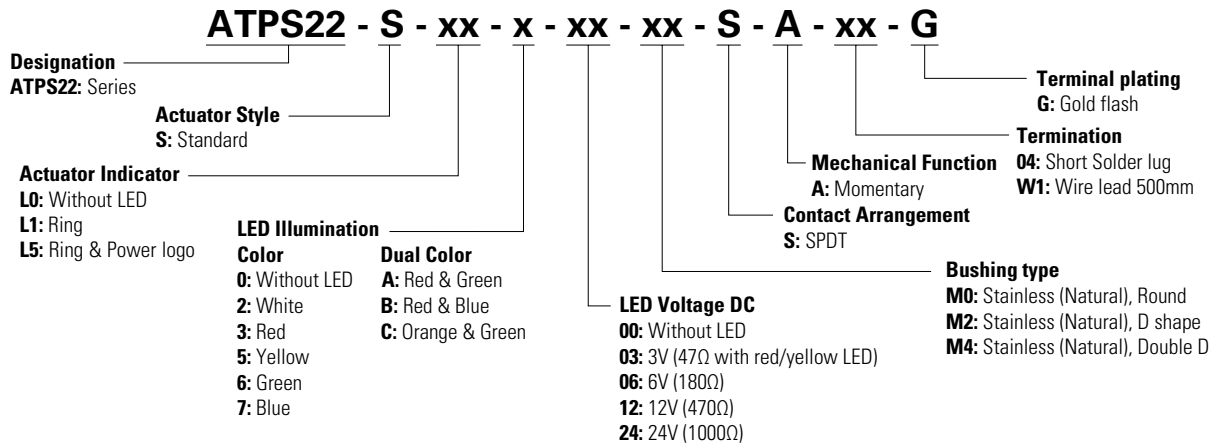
ATPS22 - S - xx - x - xx - xx - S - A - xx - G

Designation
ATPS22: Series

Actuator Style
S: Standard

Actuator Indicator
L0: Without LED
L1: Ring
L5: Ring & Power logo

LED Illumination
Color
0: Without LED
2: White
3: Red
5: Yellow
6: Green
7: Blue

Dual Color
A: Red & Green
B: Red & Blue
C: Orange & Green

LED Voltage DC
00: Without LED
03: 3V (47Ω with red/yellow LED)
06: 6V (180Ω)
12: 12V (470Ω)
24: 24V (1000Ω)

Bushing type
M0: Stainless (Natural), Round
M2: Stainless (Natural), D shape
M4: Stainless (Natural), Double D

Contact Arrangement
S: SPDT

Mechanical Function
A: Momentary

Termination
04: Short Solder lug
W1: Wire lead 500mm

Terminal plating
G: Gold flash